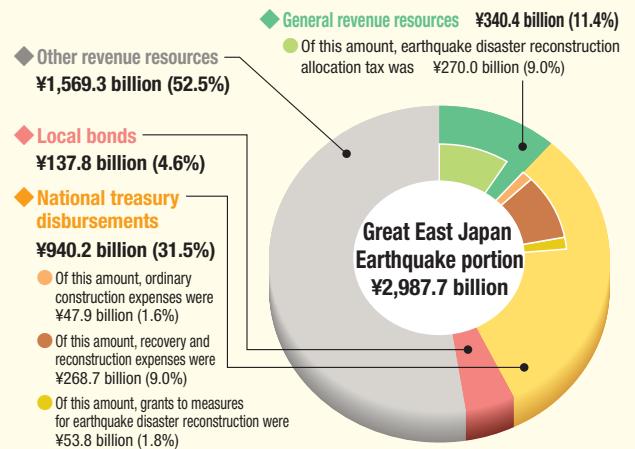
◆ General revenue resources ¥340.4 billion (11.4%)

● Of this amount, earthquake disaster reconstruction allocation tax was ¥270.0 billion (9.0%)

◆ Other revenue resources

¥1,569.3 billion (52.5%)

◆ Local bonds

¥137.8 billion (4.6%)

◆ National treasury disbursements

¥940.2 billion (31.5%)

● Of this amount, ordinary construction expenses were ¥47.9 billion (1.6%)

● Of this amount, recovery and reconstruction expenses were ¥268.7 billion (9.0%)

● Of this amount, grants to measures for earthquake disaster reconstruction were ¥53.8 billion (1.8%)

Great East Japan Earthquake portion ¥2,987.7 billion